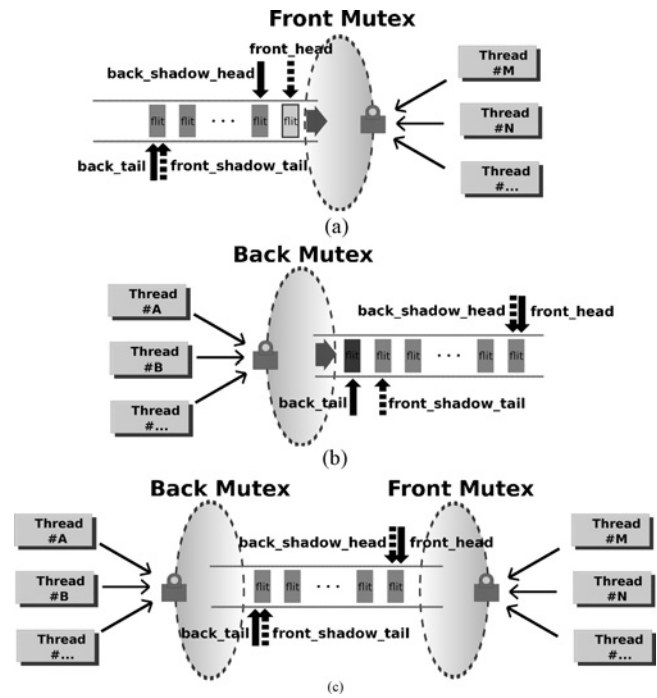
Front Mutex

front_head

back_shadow_head

Thread #M

Thread #N

Thread #...

flit flit · · · flit flit

back_tail front_shadow_tail

(a)

Back Mutex

Thread #A

Thread #B

Thread #...

back_shadow_head front_head

flit flit flit · · · flit flit

back_tail front_shadow_tail

(b)

Back Mutex

Front Mutex

Thread #A

Thread #B

Thread #...

back_shadow_head front_head

flit flit · · · flit flit

back_tail front_shadow_tail

Thread #M

Thread #N

Thread #...

(c)